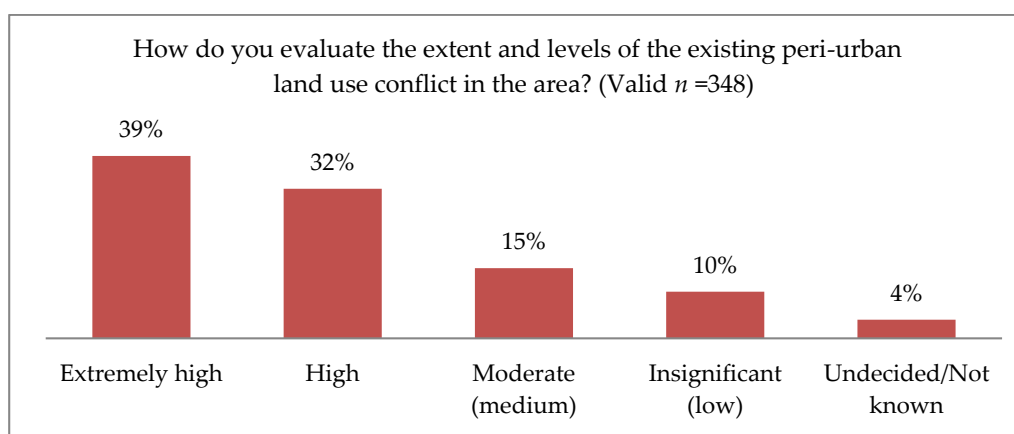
How do you evaluate the extent and levels of the existing peri-urban land use conflict in the area? (Valid $n$ =348)

39%

32%

15%

10%

4%

Extremely high

High

Moderate (medium)

Insignificant (low)

Undecided/Not known